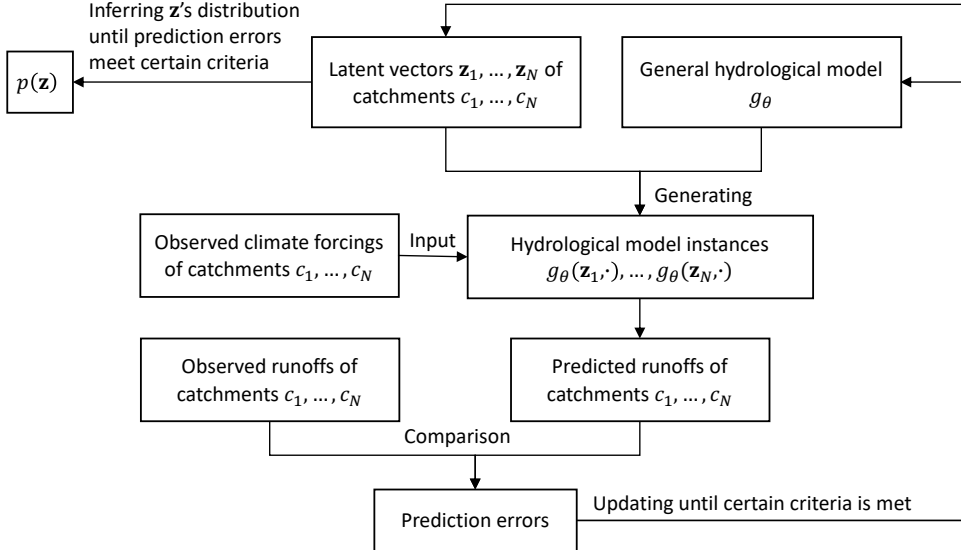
Inferring $\mathbf{z}$'s distribution until prediction errors meet certain criteria

$p(\mathbf{z})$

Latent vectors $\mathbf{z}_1, \dots, \mathbf{z}_N$ of catchments $c_1, \dots, c_N$

General hydrological model $g_\theta$

Generating

Observed climate forcings of catchments $c_1, \dots, c_N$

Input

Hydrological model instances $g_\theta(\mathbf{z}_1,\cdot), \dots, g_\theta(\mathbf{z}_N,\cdot)$

Observed runoffs of catchments $c_1, \dots, c_N$

Predicted runoffs of catchments $c_1, \dots, c_N$

Comparison

Prediction errors

Updating until certain criteria is met